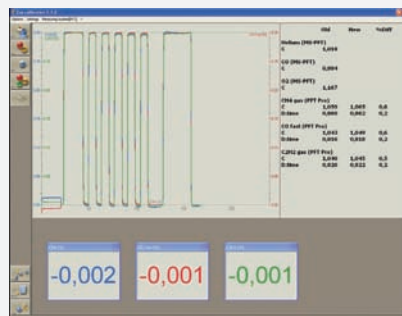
| | Old | New | %Diff |
|---|---|---|---|
| Methane (MS-PPT) | | | |
| C | 1,010 | | |
| CO (MS-PPT) | | | |
| C | 0,994 | | |
| O2 (MS-PPT) | | | |
| C | 1,167 | | |
| CH4 gas (PPT Pro) | | | |
| C | 1,070 | 1,065 | 0,6 |
| D:time | 0,000 | 0,002 | 0,2 |
| CO fast (PPT Pro) | | | |
| C | 1,043 | 1,040 | 0,6 |
| D:time | 0,030 | 0,030 | 0,2 |
| C2H2 gas (PPT Pro) | | | |
| C | 1,040 | 1,045 | 0,2 |
| D:time | 0,020 | 0,022 | 0,2 |

-0,002

-0,001

-0,001